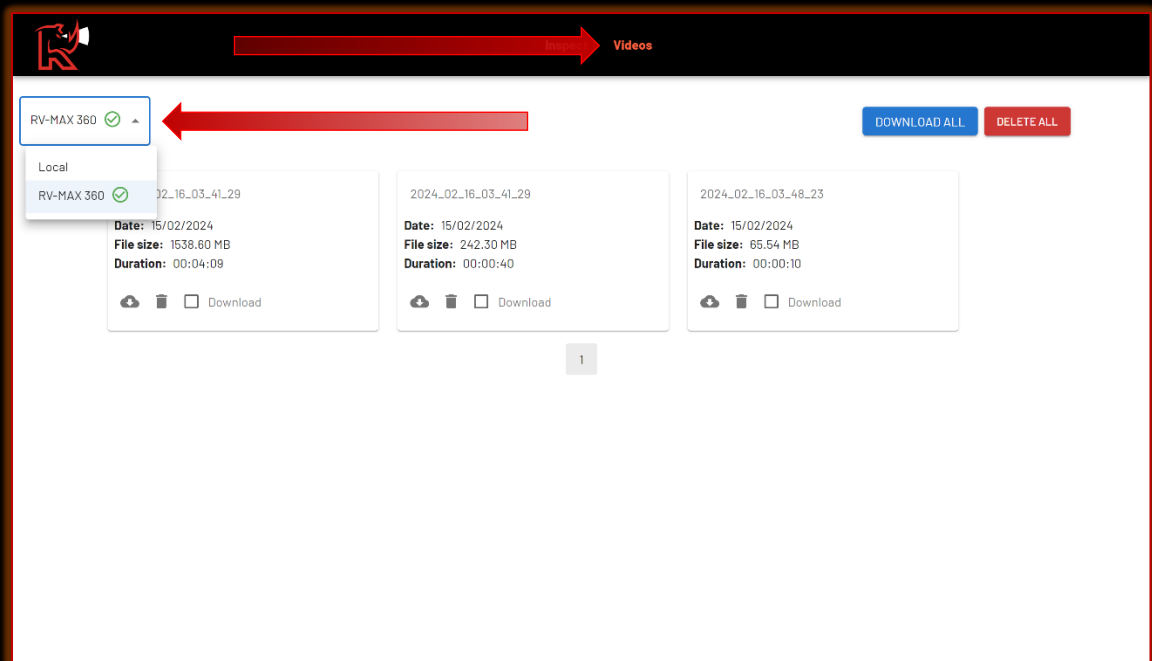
Inspe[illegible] Videos

RV-MAX 360

DOWNLOAD ALL DELETE ALL

Local

RV-MAX 360

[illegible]02_16_03_41_29

Date: 15/02/2024

File size: 1538.60 MB

Duration: 00:04:09

Download

2024_02_16_03_41_29

Date: 15/02/2024

File size: 242.30 MB

Duration: 00:00:40

Download

2024_02_16_03_48_23

Date: 15/02/2024

File size: 65.54 MB

Duration: 00:00:10

Download

1